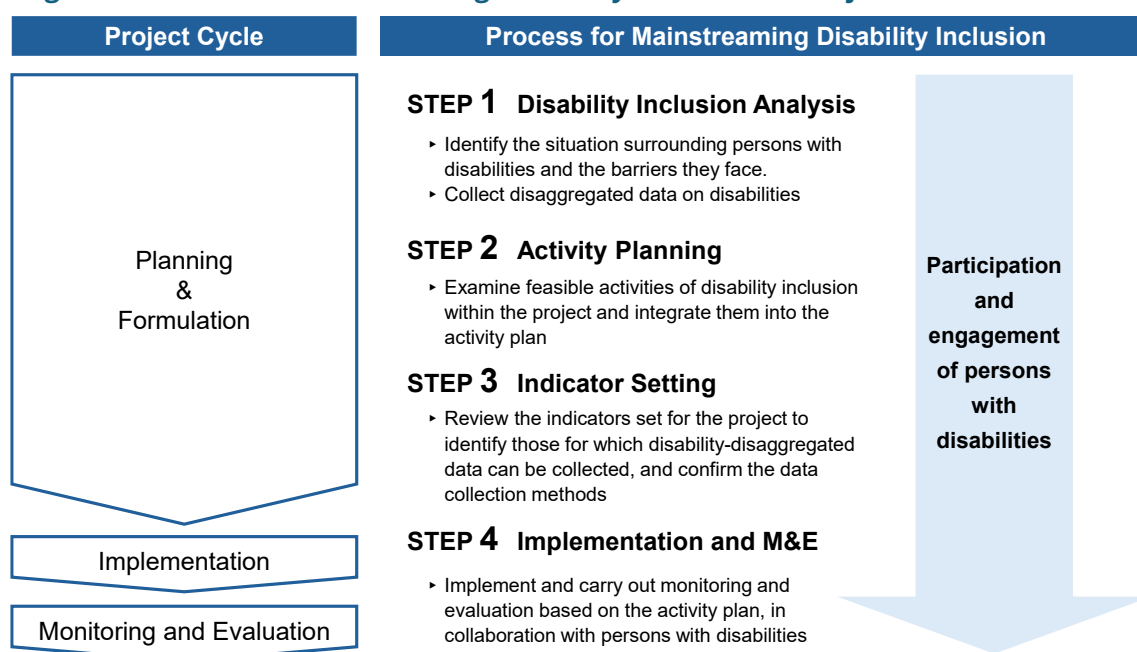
Project Cycle

Process for Mainstreaming Disability Inclusion

Planning & Formulation

Implementation

Monitoring and Evaluation

STEP 1 Disability Inclusion Analysis

‣ Identify the situation surrounding persons with disabilities and the barriers they face.
‣ Collect disaggregated data on disabilities

STEP 2 Activity Planning

‣ Examine feasible activities of disability inclusion within the project and integrate them into the activity plan

STEP 3 Indicator Setting

‣ Review the indicators set for the project to identify those for which disability-disaggregated data can be collected, and confirm the data collection methods

STEP 4 Implementation and M&E

‣ Implement and carry out monitoring and evaluation based on the activity plan, in collaboration with persons with disabilities

Participation and engagement of persons with disabilities